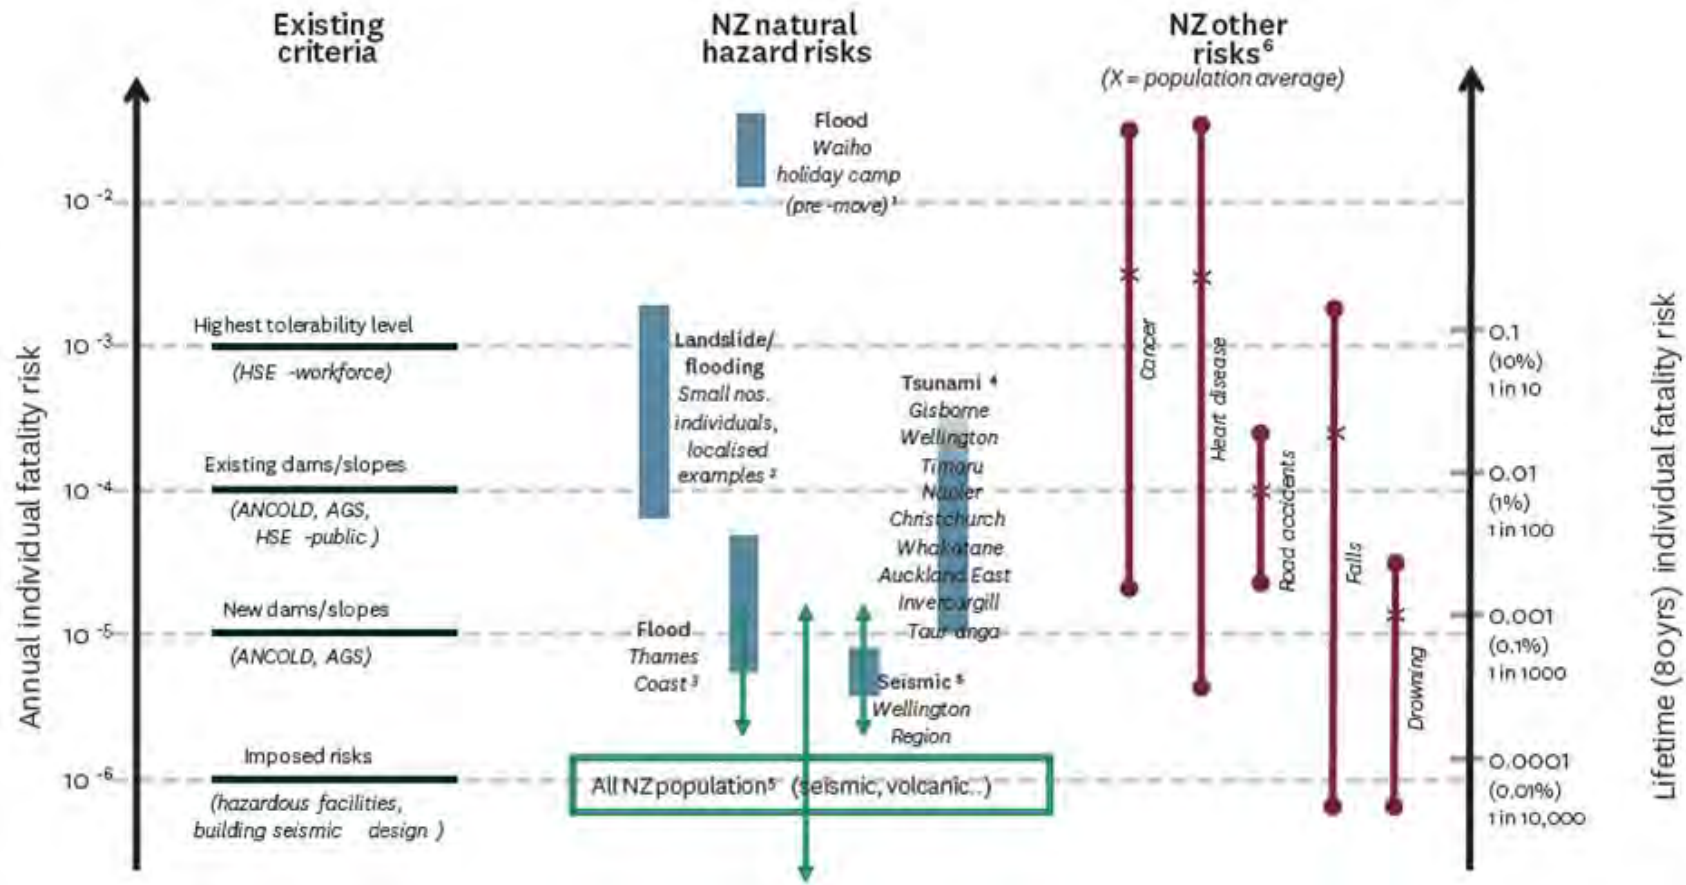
Existing criteria

NZ natural hazard risks

NZ other risks⁶
(X = population average)

Annual individual fatality risk

$10^{-2}$
$10^{-3}$
$10^{-4}$
$10^{-5}$
$10^{-6}$

Highest tolerability level
(HSE -workforce)

Existing dams/slopes
(ANCOLD, AGS, HSE -public)

New dams/slopes
(ANCOLD, AGS)

Imposed risks
(hazardous facilities, building seismic design)

Flood
Waiho holiday camp (pre-move)¹

Landslide/ flooding
Small nos. individuals, localised examples²

Tsunami⁴
Gisborne
Wellington
Timaru
Napier
Christchurch
Whakatane
Auckland East
Invercargill
Tauranga

Flood
Thames Coast³

Seismic⁵
Wellington Region

All NZ population⁵ (seismic, volcanic..)

Cancer
Heart disease
Road accidents
Falls
Drowning

0.1
(10%)
1 in 10

0.01
(1%)
1 in 100

0.001
(0.1%)
1 in 1000

0.0001
(0.01%)
1 in 10,000

Lifetime (80yrs) individual fatality risk